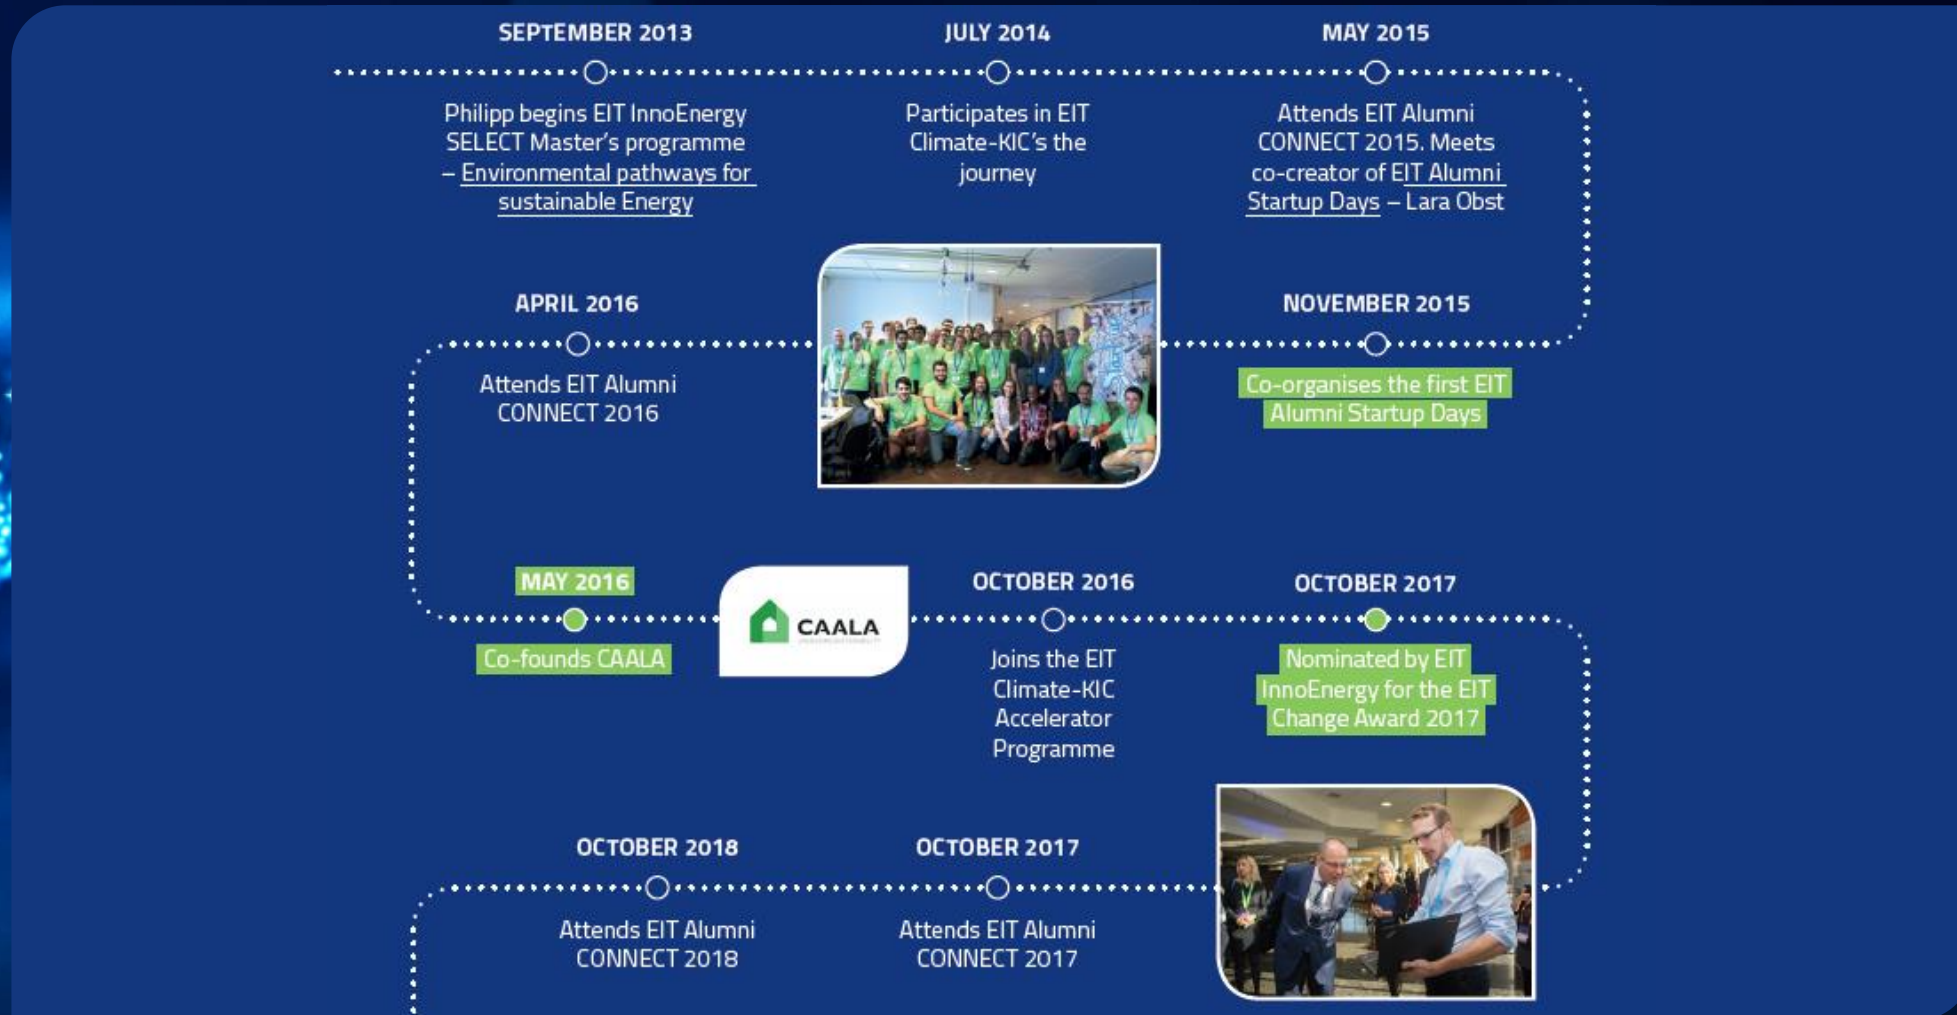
SEPTEMBER 2013

Philipp begins EIT InnoEnergy SELECT Master's programme – Environmental pathways for sustainable Energy

JULY 2014

Participates in EIT Climate-KIC's the journey

MAY 2015

Attends EIT Alumni CONNECT 2015. Meets co-creator of EIT Alumni Startup Days – Lara Obst

APRIL 2016

Attends EIT Alumni CONNECT 2016

NOVEMBER 2015

Co-organises the first EIT Alumni Startup Days

MAY 2016

Co-founds CAALA

CAALA

OCTOBER 2016

Joins the EIT Climate-KIC Accelerator Programme

OCTOBER 2017

Nominated by EIT InnoEnergy for the EIT Change Award 2017

OCTOBER 2018

Attends EIT Alumni CONNECT 2018

OCTOBER 2017

Attends EIT Alumni CONNECT 2017